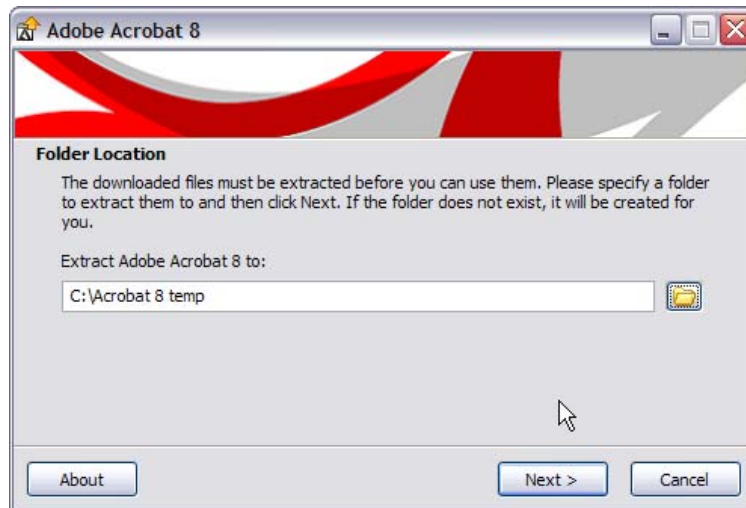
Adobe Acrobat 8

Folder Location

The downloaded files must be extracted before you can use them. Please specify a folder to extract them to and then click Next. If the folder does not exist, it will be created for you.

Extract Adobe Acrobat 8 to:

C:\Acrobat 8 temp

About

Next >

Cancel